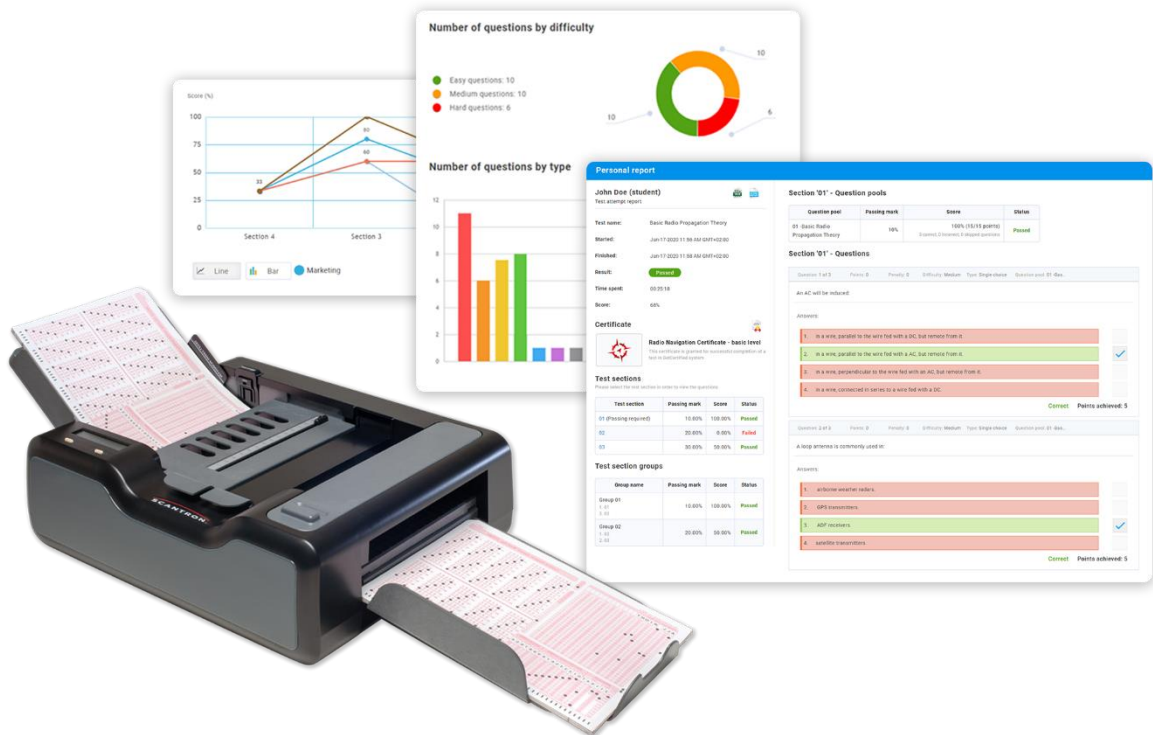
Number of questions by difficulty

Easy questions: 10
Medium questions: 10
Hard questions: 6

10
10
6

Number of questions by type

12
10
8
6
4
2
0

Score (%)
100
75
50
25
0
33
80
60
Section 4
Section 3

Line
Bar
Marketing

Personal report

John Doe (student)
Test attempt report

Test name: Basic Radio Propagation Theory
Started: Jun-17-2020 11:56 AM GMT+02:00
Finished: Jun-17-2020 11:58 AM GMT+02:00
Result: Passed
Time spent: 00:35:18
Score: 68%

Certificate

Radio Navigation Certificate - basic level
This certificate is granted for successful completion of a test in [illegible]

Test sections
Please select the test section in order to view the questions

| Test section | Passing mark | Score | Status |
|---|---|---|---|
| 01 (Passing required) | 10.00% | 100.00% | Passed |
| 02 | 20.00% | 0.00% | Failed |
| 03 | 30.00% | 50.00% | Passed |

Test section groups

| Group name | Passing mark | Score | Status |
|---|---|---|---|
| Group 01 | 10.00% | 100.00% | Passed |
| Group 02 | 20.00% | 50.00% | Passed |

Section '01' - Question pools

| Question pool | Passing mark | Score | Status |
|---|---|---|---|
| 01 -basic Radio Propagation Theory | 10% | 100% (10/10 points) | Passed |

Section '01' - Questions

Question 1 of 2 Points: 0 Penalty: 0 Difficulty: Medium Type: Single-choice Question pool: 01 -Bas...

An AC will be induced:

Answers:

1. In a wire, parallel to the wire fed with a DC, but remote from it.
2. In a wire, parallel to the wire fed with a AC, but remote from it.
3. In a wire, perpendicular to the wire fed with a AC, but remote from it.
4. In a wire, connected in series to a wire fed with a DC.

Correct Points achieved: 5

Question 2 of 2 Points: 0 Penalty: 0 Difficulty: Medium Type: Single-choice Question pool: 01 -Bas...

A loop antenna is commonly used in:

Answers:

1. Airborne weather radars.
2. GPS transmitters.
3. ADF receivers.
4. Satellite transmitters.

Correct Points achieved: 5

SCANTRON